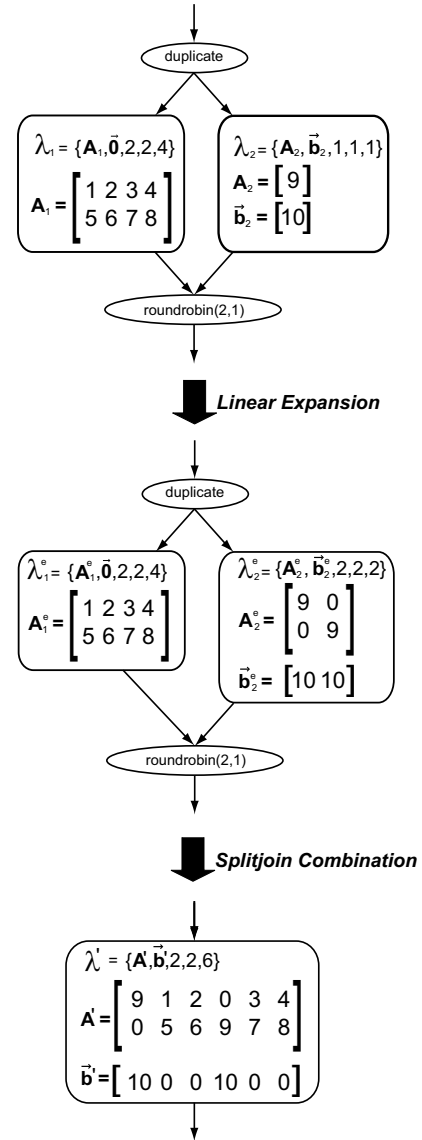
duplicate

$\lambda_1 = \{\mathbf{A}_1, \vec{\mathbf{0}}, 2, 2, 4\}$

$\mathbf{A}_1 = \begin{bmatrix} 1 & 2 & 3 & 4 \\ 5 & 6 & 7 & 8 \end{bmatrix}$

$\lambda_2 = \{\mathbf{A}_2, \vec{\mathbf{b}}_2, 1, 1, 1\}$

$\mathbf{A}_2 = \begin{bmatrix} 9 \end{bmatrix}$

$\vec{\mathbf{b}}_2 = \begin{bmatrix} 10 \end{bmatrix}$

roundrobin(2,1)

Linear Expansion

duplicate

$\lambda_1^e = \{\mathbf{A}_1^e, \vec{\mathbf{0}}, 2, 2, 4\}$

$\mathbf{A}_1^e = \begin{bmatrix} 1 & 2 & 3 & 4 \\ 5 & 6 & 7 & 8 \end{bmatrix}$

$\lambda_2^e = \{\mathbf{A}_2^e, \vec{\mathbf{b}}_2^e, 2, 2, 2\}$

$\mathbf{A}_2^e = \begin{bmatrix} 9 & 0 \\ 0 & 9 \end{bmatrix}$

$\vec{\mathbf{b}}_2^e = \begin{bmatrix} 10 & 10 \end{bmatrix}$

roundrobin(2,1)

Splitjoin Combination

$\lambda' = \{\mathbf{A}', \vec{\mathbf{b}}', 2, 2, 6\}$

$\mathbf{A}' = \begin{bmatrix} 9 & 1 & 2 & 0 & 3 & 4 \\ 0 & 5 & 6 & 9 & 7 & 8 \end{bmatrix}$

$\vec{\mathbf{b}}' = \begin{bmatrix} 10 & 0 & 0 & 10 & 0 & 0 \end{bmatrix}$